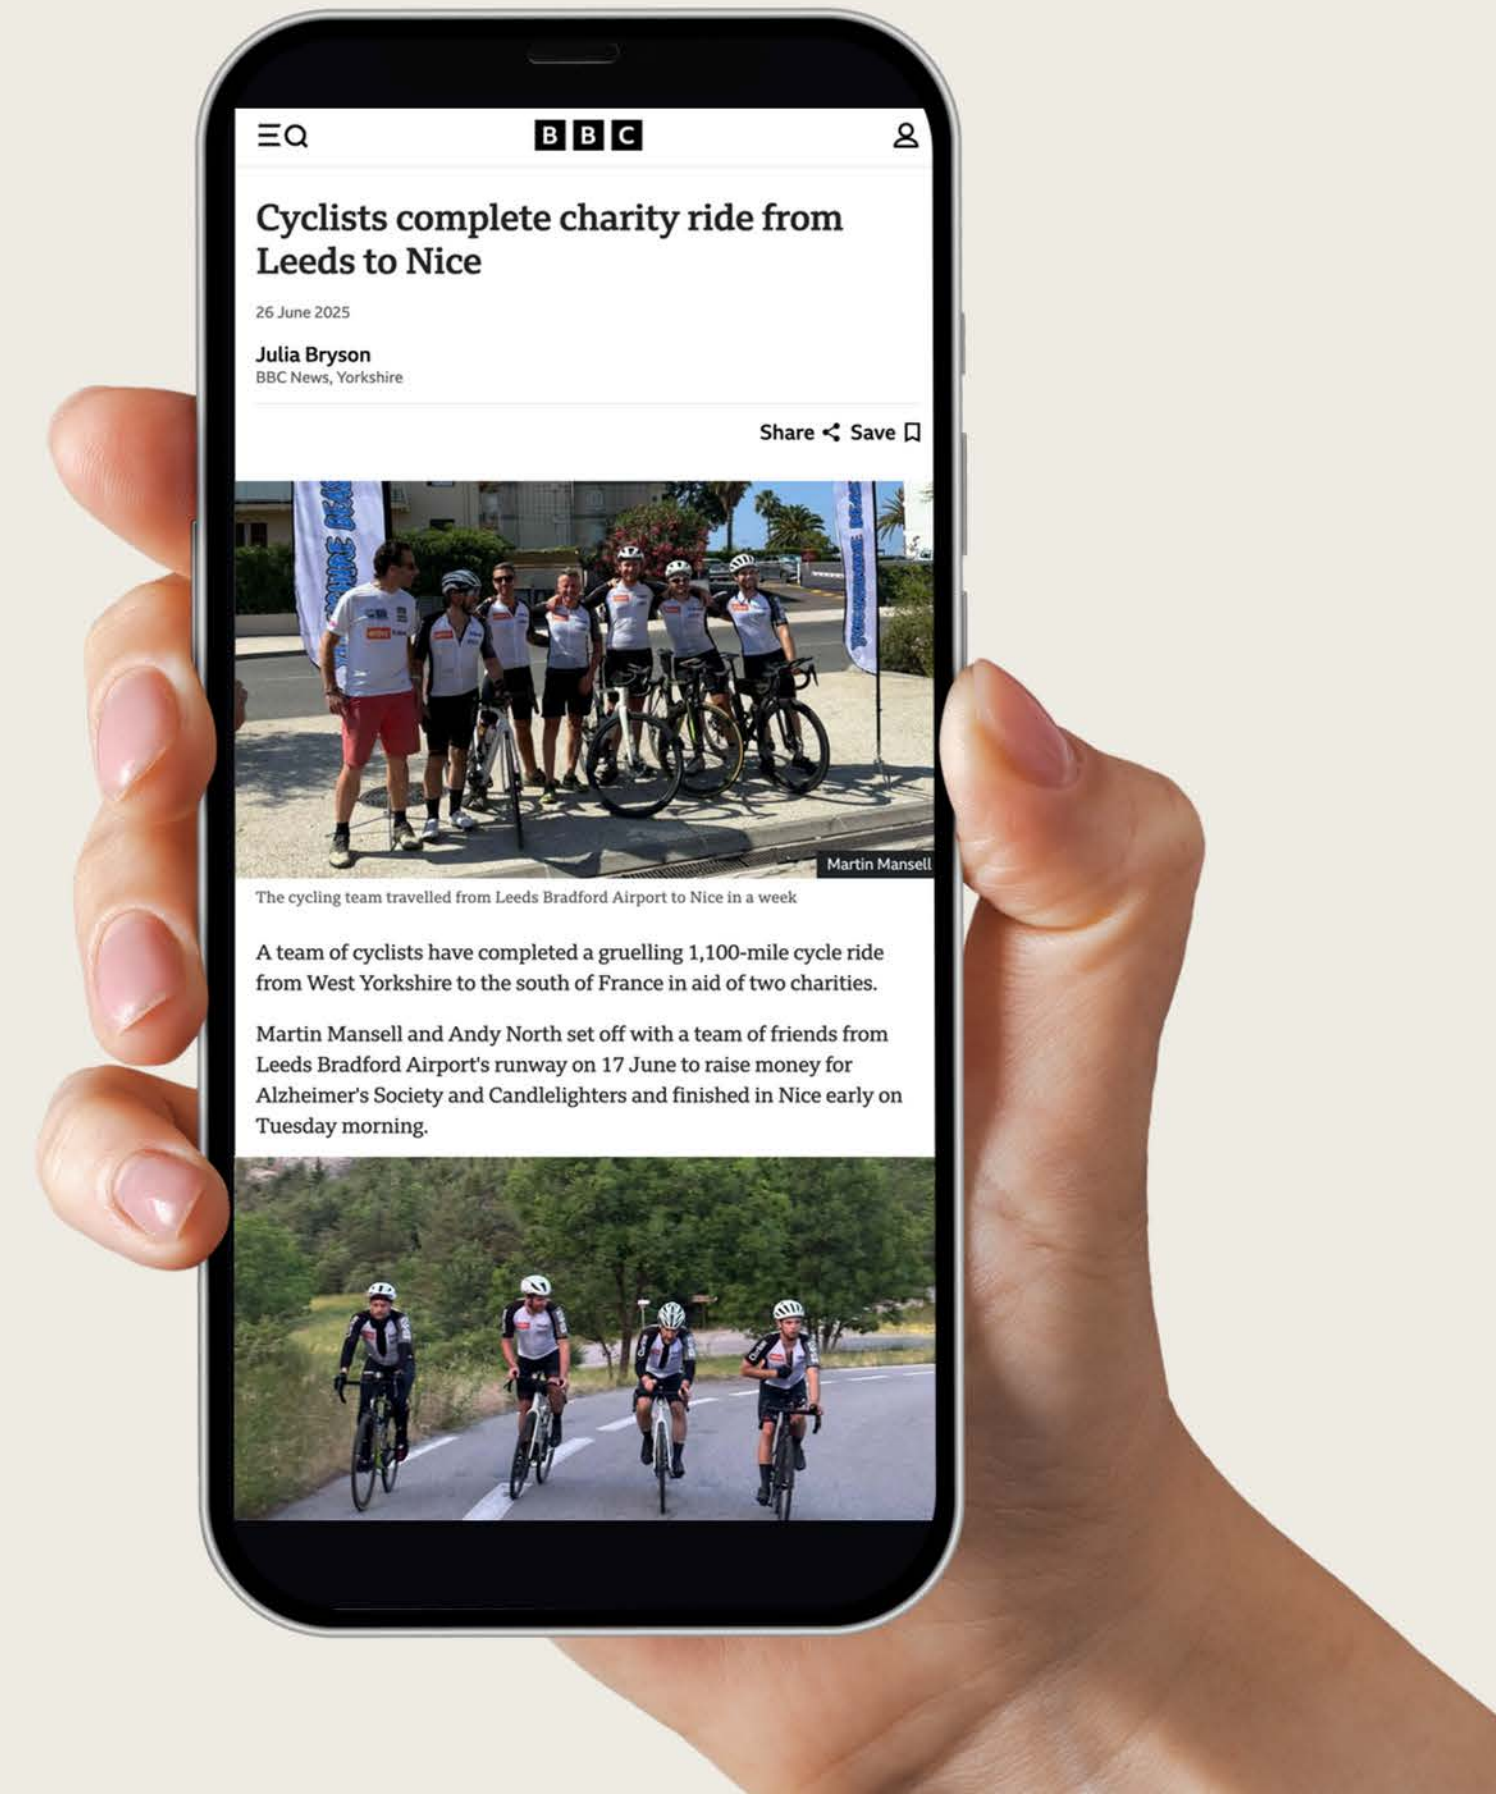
BBC

Cyclists complete charity ride from Leeds to Nice

26 June 2025

Julia Bryson
BBC News, Yorkshire

Share Save

Martin Mansell

The cycling team travelled from Leeds Bradford Airport to Nice in a week

A team of cyclists have completed a gruelling 1,100-mile cycle ride from West Yorkshire to the south of France in aid of two charities.

Martin Mansell and Andy North set off with a team of friends from Leeds Bradford Airport's runway on 17 June to raise money for Alzheimer's Society and Candlelighters and finished in Nice early on Tuesday morning.